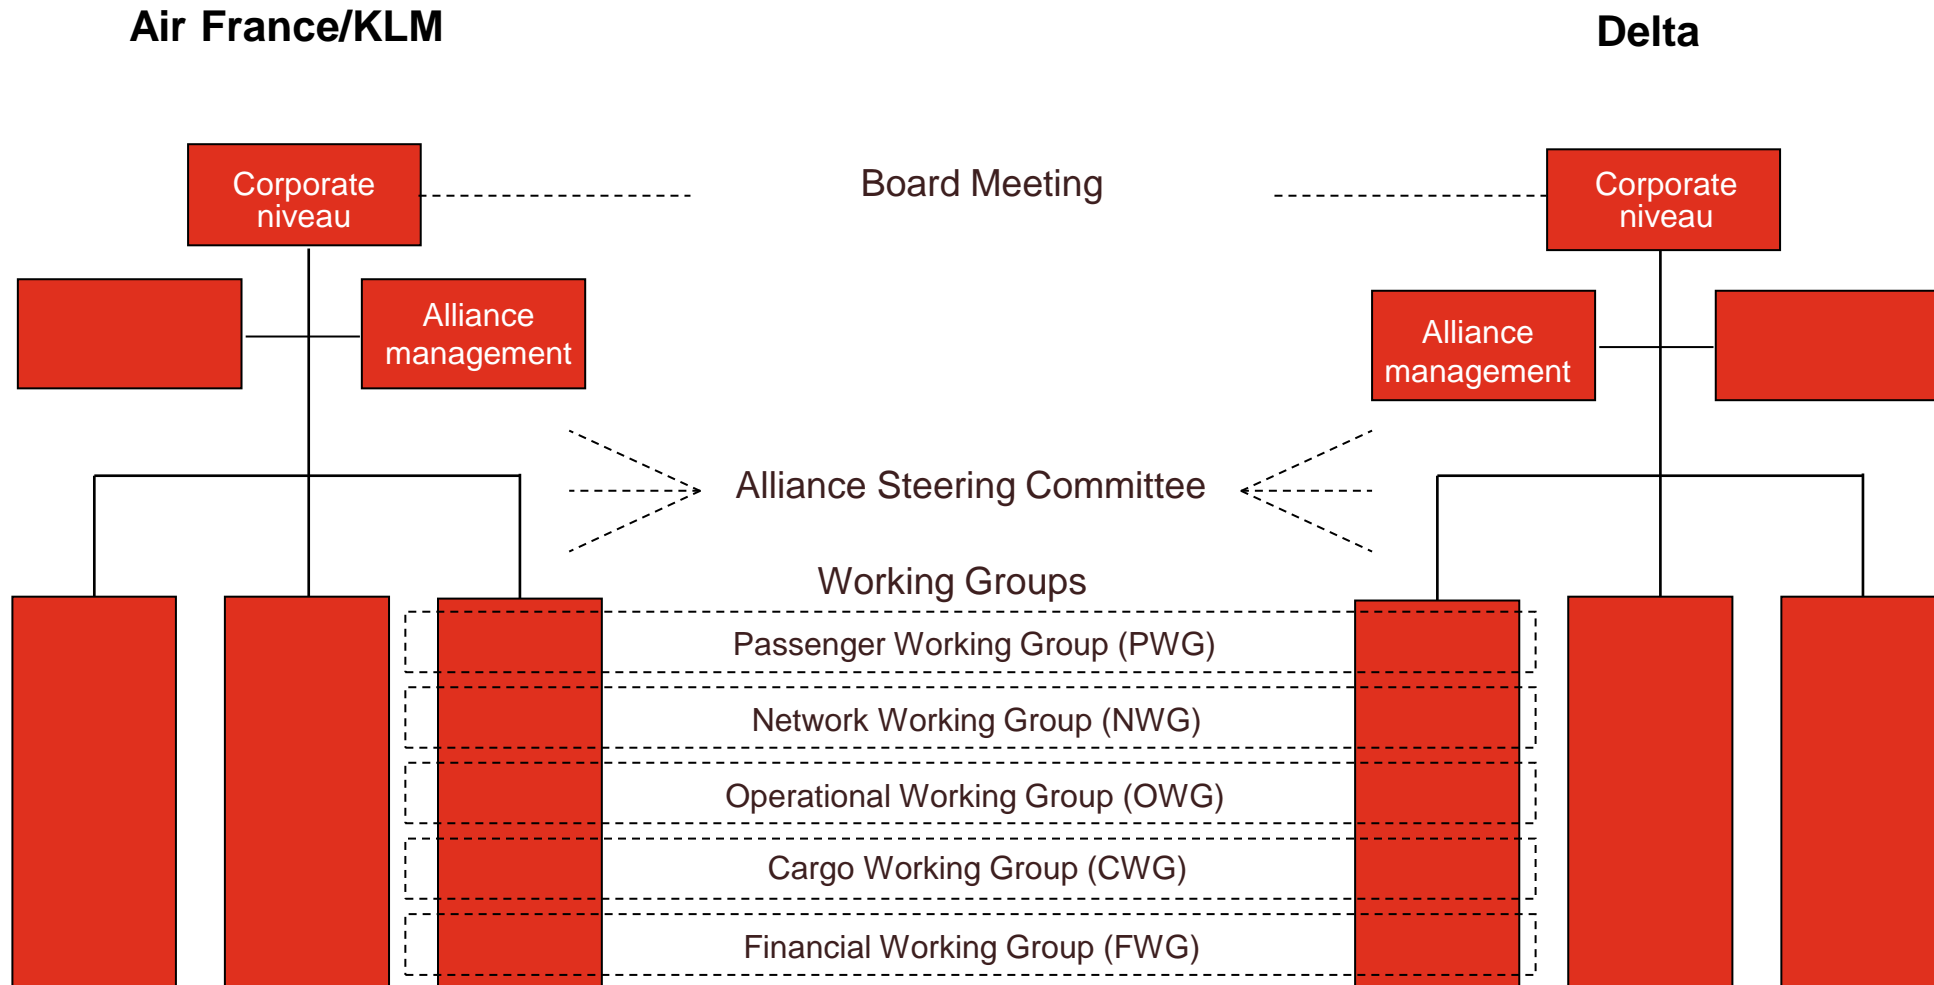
Air France/KLM

Delta

Corporate niveau

Board Meeting

Corporate niveau

Alliance management

Alliance management

Alliance Steering Committee

Working Groups

Passenger Working Group (PWG)

Network Working Group (NWG)

Operational Working Group (OWG)

Cargo Working Group (CWG)

Financial Working Group (FWG)